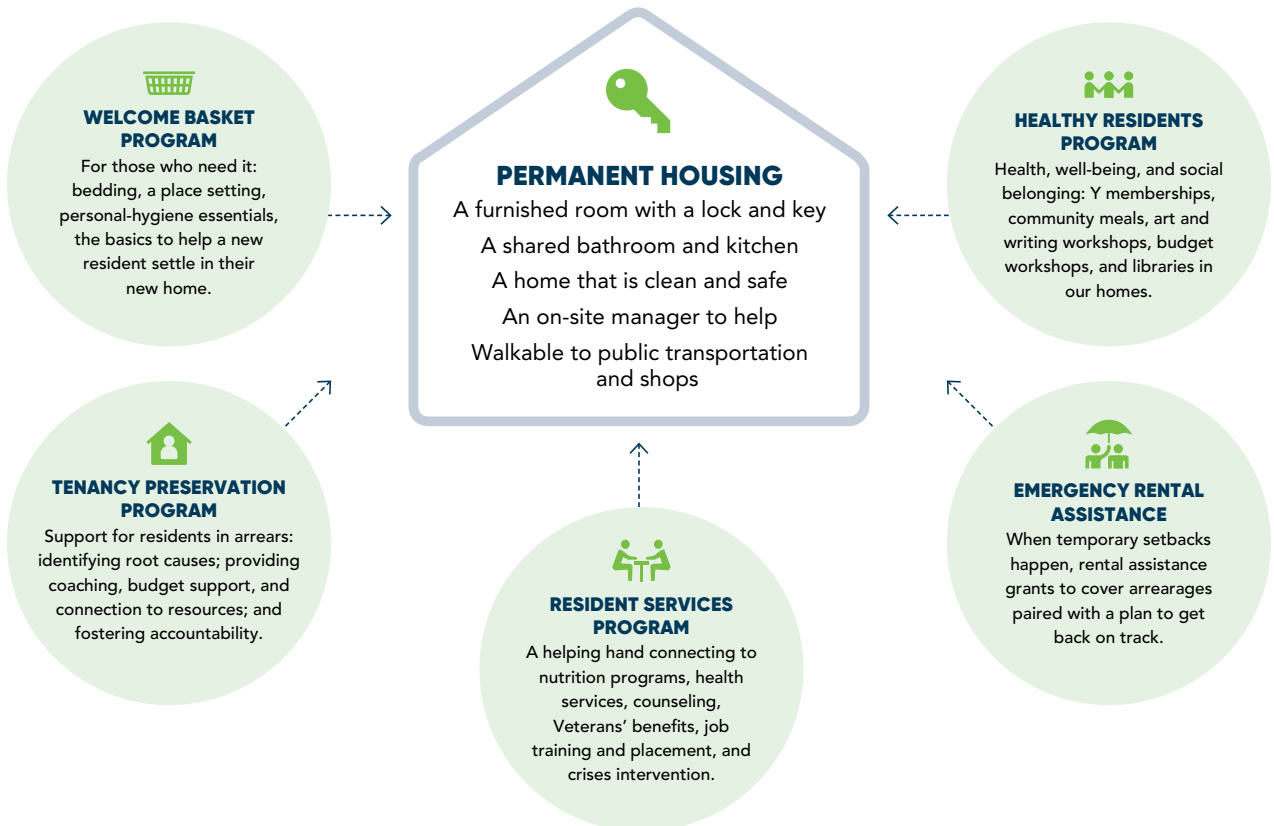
WELCOME BASKET PROGRAM
For those who need it: bedding, a place setting, personal-hygiene essentials, the basics to help a new resident settle in their new home.

PERMANENT HOUSING
A furnished room with a lock and key
A shared bathroom and kitchen
A home that is clean and safe
An on-site manager to help
Walkable to public transportation and shops

HEALTHY RESIDENTS PROGRAM
Health, well-being, and social belonging: Y memberships, community meals, art and writing workshops, budget workshops, and libraries in our homes.

TENANCY PRESERVATION PROGRAM
Support for residents in arrears: identifying root causes; providing coaching, budget support, and connection to resources; and fostering accountability.

RESIDENT SERVICES PROGRAM
A helping hand connecting to nutrition programs, health services, counseling, Veterans' benefits, job training and placement, and crises intervention.

EMERGENCY RENTAL ASSISTANCE
When temporary setbacks happen, rental assistance grants to cover arrearages paired with a plan to get back on track.